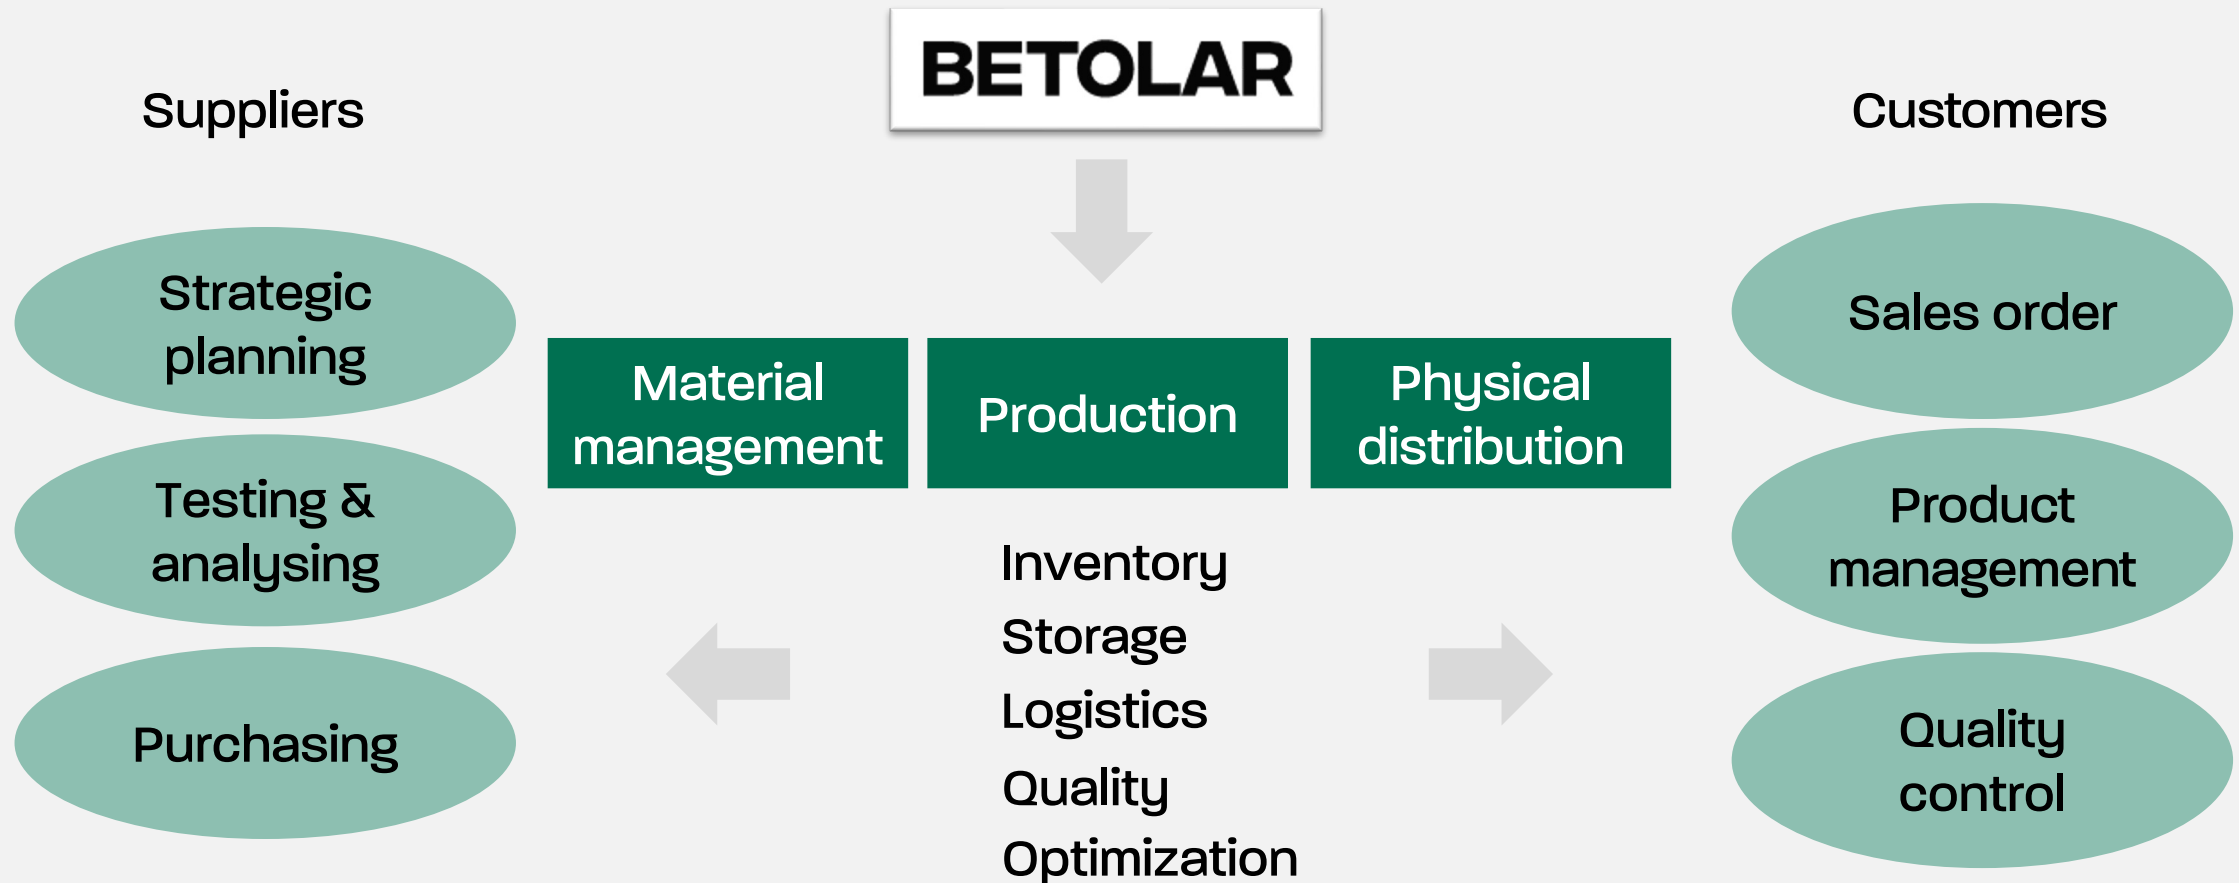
Suppliers

BETOLAR

Customers

Strategic planning

Testing & analysing

Purchasing

Material management

Production

Physical distribution

Inventory
Storage
Logistics
Quality
Optimization

Sales order

Product management

Quality control